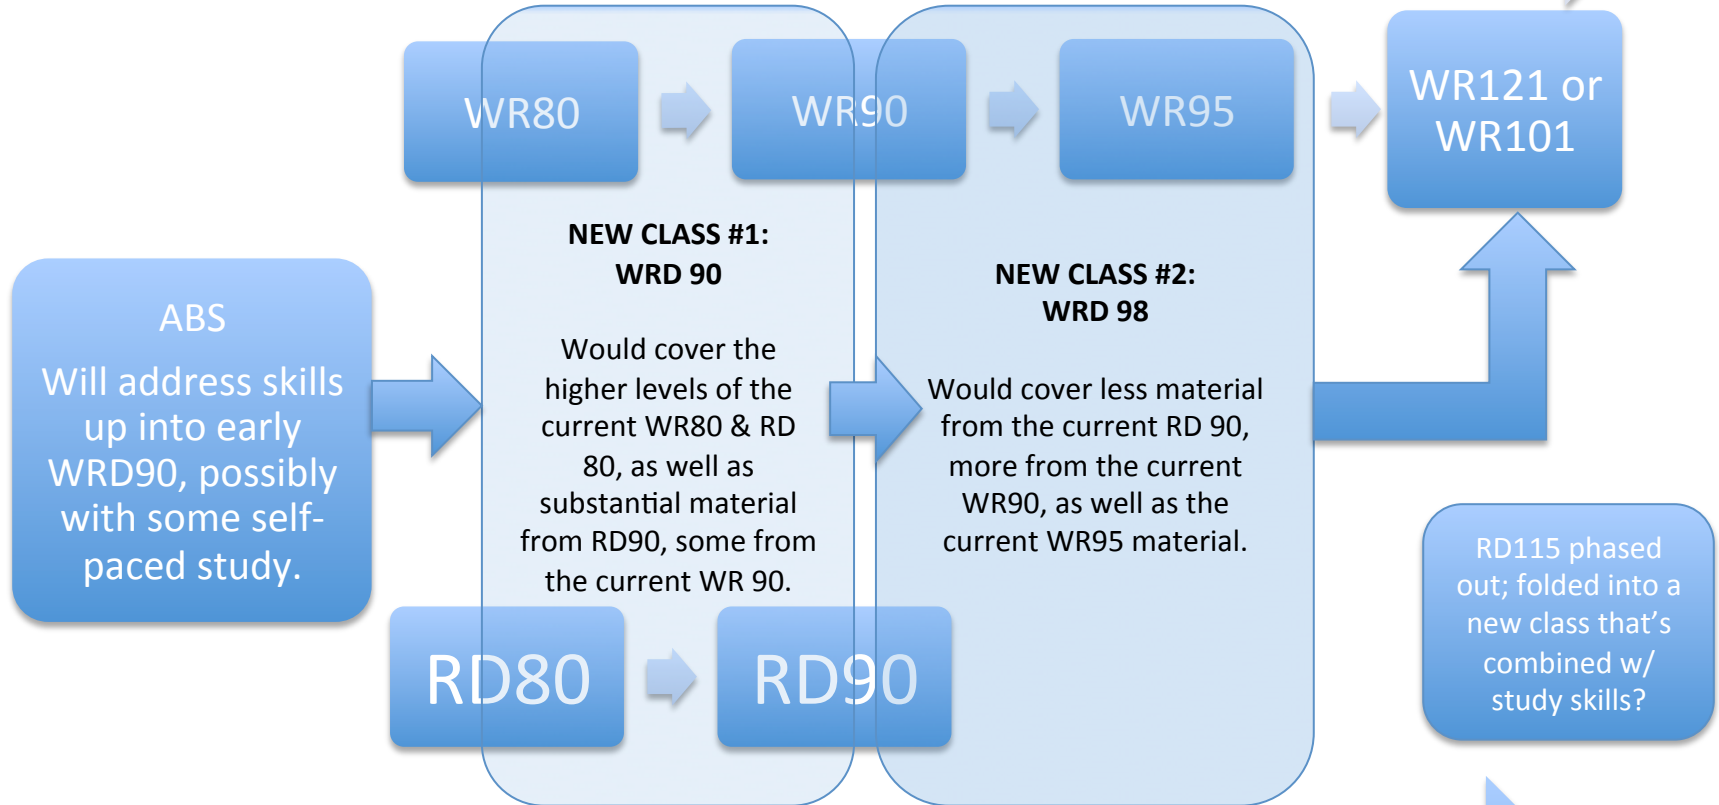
WR80

WR90

WR95

WR121 or WR101

ABS

Will address skills up into early WRD90, possibly with some self-paced study.

NEW CLASS #1:
WRD 90

Would cover the higher levels of the current WR80 & RD 80, as well as substantial material from RD90, some from the current WR 90.

NEW CLASS #2:
WRD 98

Would cover less material from the current RD 90, more from the current WR90, as well as the current WR95 material.

RD80

RD90

RD115 phased out; folded into a new class that's combined w/ study skills?